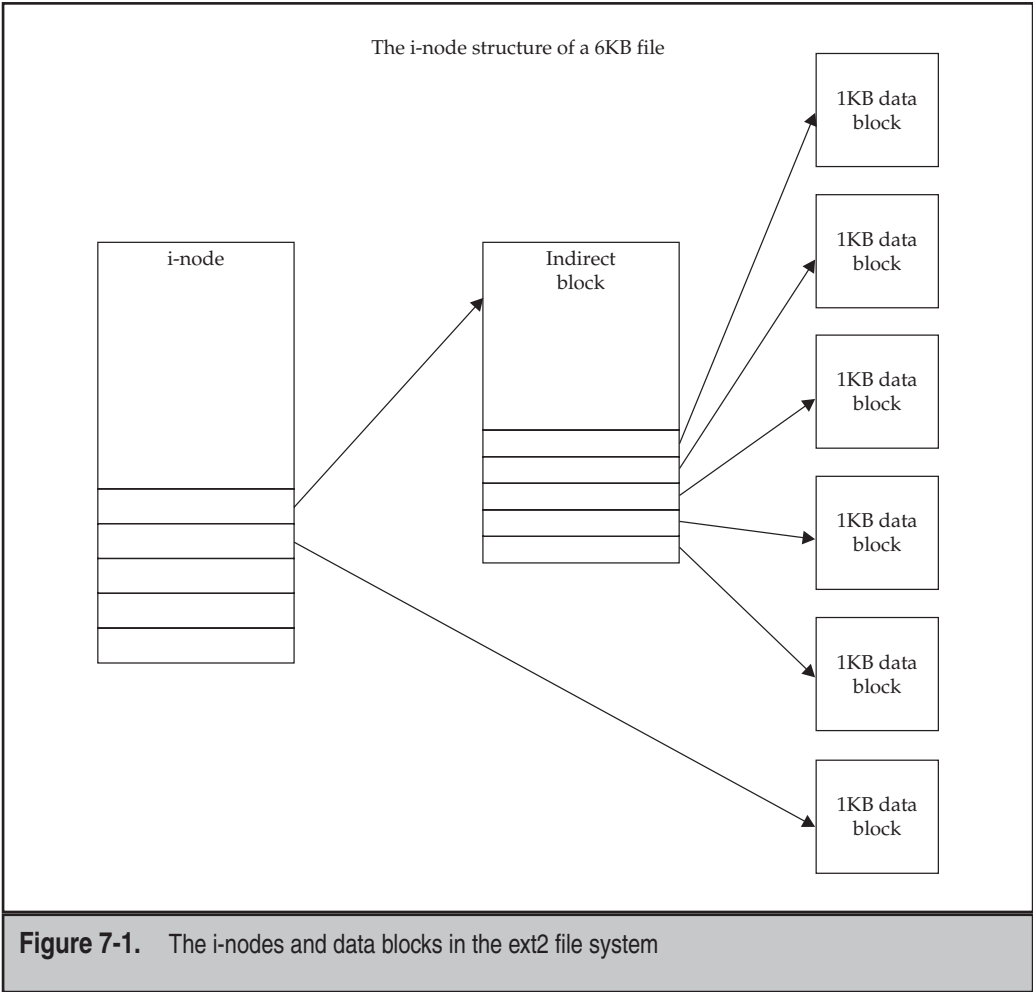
The i-node structure of a 6KB file

i-node

Indirect block

1KB data block

1KB data block

1KB data block

1KB data block

1KB data block

1KB data block

**Figure 7-1.** The i-nodes and data blocks in the ext2 file system